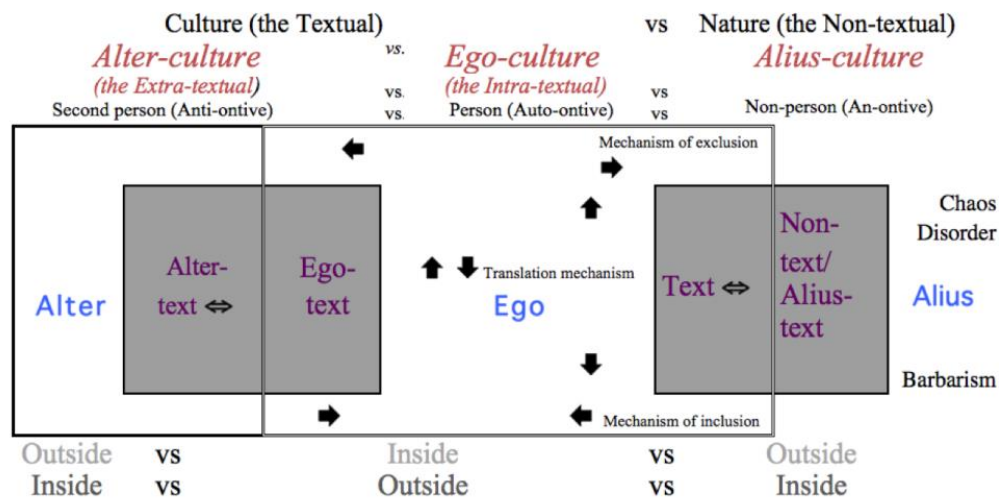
Culture (the Textual) vs Nature (the Non-textual)

Alter-culture (the Extra-textual) vs. Ego-culture (the Intra-textual) vs Alius-culture

Second person (Anti-ontive) vs. Person (Auto-ontive) vs Non-person (An-ontive)

Mechanism of exclusion

Chaos
Disorder

Alter

Alter-text ⇔

Ego-text

Translation mechanism

Ego

Text ⇔

Non-text/ Alius-text

Alius

Barbarism

Mechanism of inclusion

Outside vs Inside vs Outside
Inside vs Outside vs Inside